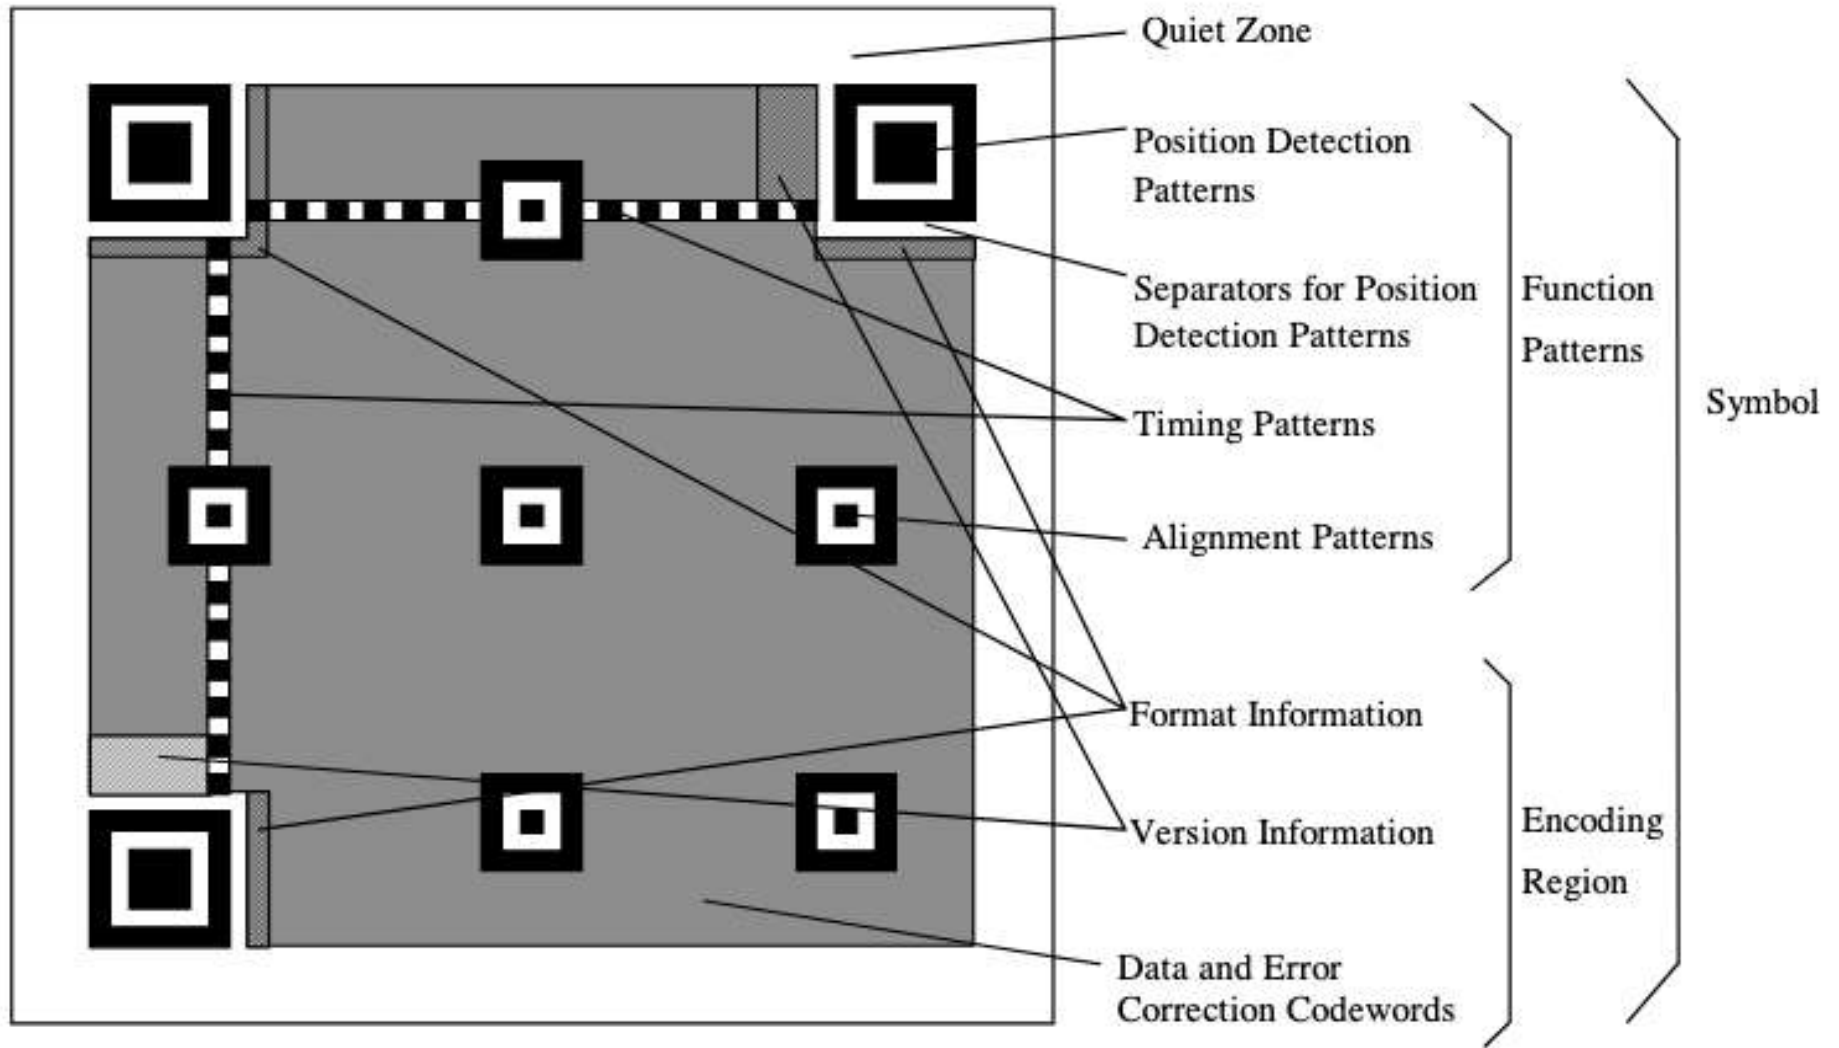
Quiet Zone

Position Detection Patterns

Separators for Position Detection Patterns

Timing Patterns

Alignment Patterns

Function Patterns

Symbol

Format Information

Version Information

Encoding Region

Data and Error Correction Codewords